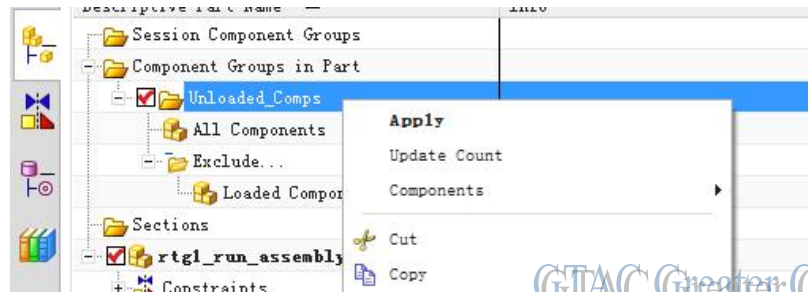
Descriptive Part Name | Info

Session Component Groups
Component Groups in Part
Unloaded_Comps
All Components
Exclude...
Loaded Compor
Sections
rtg1_run_assembly
Constraints

Apply
Update Count
Components
Cut
Copy

GTAC Greater C